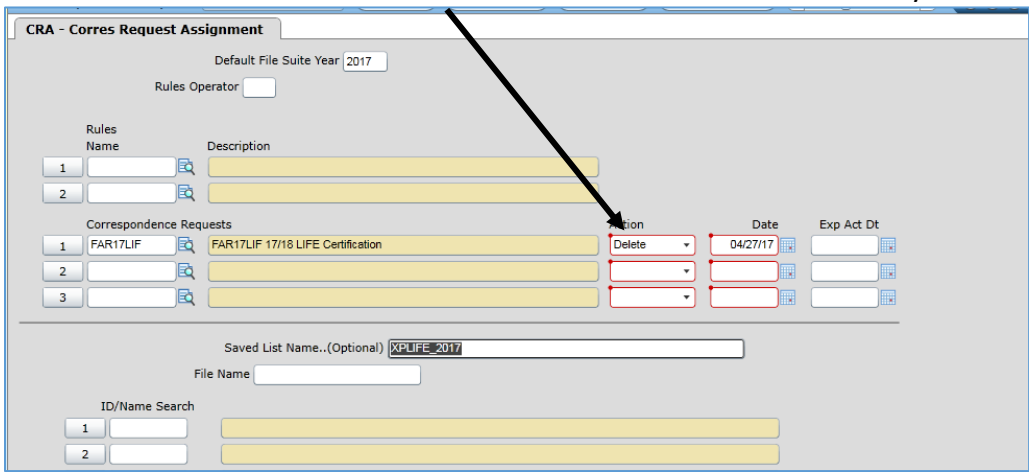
CRA - Corres Request Assignment

Default File Suite Year 2017

Rules Operator

Rules Name

Description

1

2

Correspondence Requests

Action

Date

Exp Act Dt

1 FAR17LIF

FAR17LIF 17/18 LIFE Certification

Delete

04/27/17

2

3

Saved List Name..(Optional) XPLIFE_2017

File Name

ID/Name Search

1

2